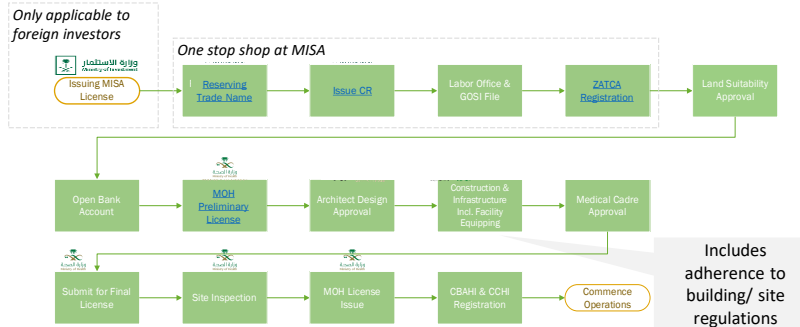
Only applicable to foreign investors

وزارة الاستثمار
Ministry of Investment

Issuing MISA License

One stop shop at MISA

Reserving Trade Name

Issue CR

Labor Office & GOSI File

ZATCA Registration

Land Suitability Approval

Open Bank Account

وزارة الصحة
Ministry of Health

MOH Preliminary License

Architect Design Approval

Construction & Infrastructure Incl. Facility Equipping

Medical Cadre Approval

Includes adherence to building/ site regulations

وزارة الصحة
Ministry of Health

Submit for Final License

وزارة الصحة
Ministry of Health

Site Inspection

وزارة الصحة
Ministry of Health

MOH License Issue

CBAHI & CCHI Registration

Commence Operations